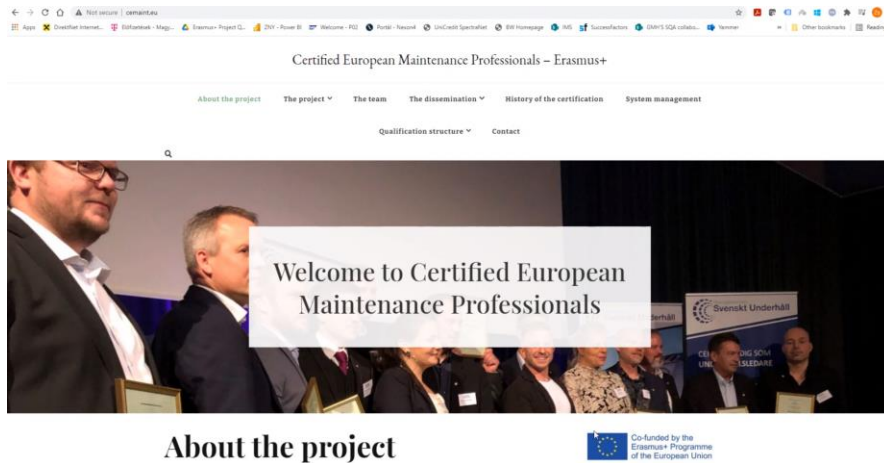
Not secure | cemaint.eu

Apps  Direktfiet Internet...  Előfizetések - Magy...  Erasmus+ Project Q...  ZNY - Power BI  Welcome - P02  Portál - Nexon4  UniCredit SpectraNet  BW Homepage  INS  SuccessFactors  DMHS SQA collabo...  Yammer  Other bookmarks  Reading list

Certified European Maintenance Professionals – Erasmus+

About the project   The project   The team   The dissemination   History of the certification   System management

Qualification structure   Contact

Welcome to Certified European Maintenance Professionals

Svenskt Underhåll

Underhåll

About the project

Co-funded by the Erasmus+ Programme of the European Union